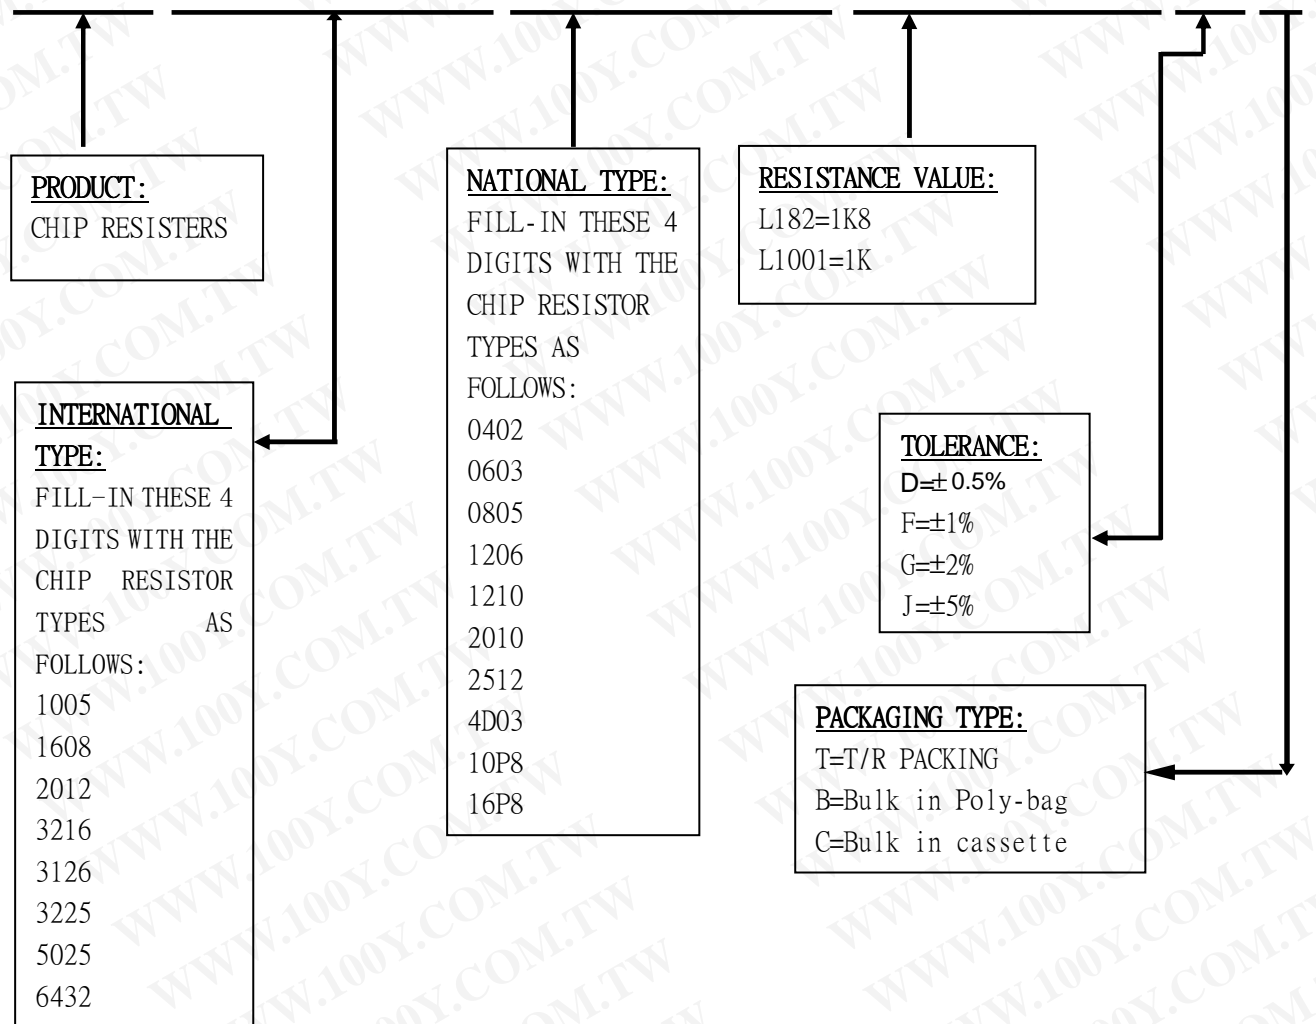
PRODUCT:
CHIP RESISTERS

NATIONAL TYPE:
FILL-IN THESE 4 DIGITS WITH THE CHIP RESISTOR TYPES AS FOLLOWS:
0402
0603
0805
1206
1210
2010
2512
4D03
10P8
16P8

RESISTANCE VALUE:
L182=1K8
L1001=1K

INTERNATIONAL TYPE:
FILL-IN THESE 4 DIGITS WITH THE CHIP RESISTOR TYPES AS FOLLOWS:
1005
1608
2012
3216
3126
3225
5025
6432

TOLERANCE:
D=±0.5%
F=±1%
G=±2%
J=±5%

PACKAGING TYPE:
T=T/R PACKING
B=Bulk in Poly-bag
C=Bulk in cassette

WWW.100Y.COM.TW